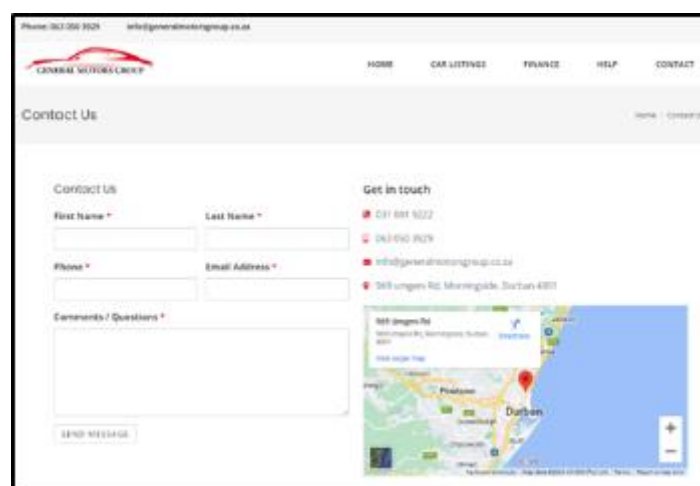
Phone: 063 050 3929 info@generalmotorsgroup.co.za

GENERAL MOTORS GROUP

HOME CAR LISTINGS FINANCE HELP CONTACT

Contact Us

Home / Contact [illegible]

Contact Us

First Name * Last Name *

Phone * Email Address *

Comments / Questions *

SEND MESSAGE

Get in touch

031 001 5222

063 050 3929

info@generalmotorsgroup.co.za

569 Lmgen Rd, Morningside, Durban 4001

569 Umgeni Rd

569 Umgeni Rd, Morningside, Durban, 4001

Directions

View larger map

Pinetown

Durban

+

−

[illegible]